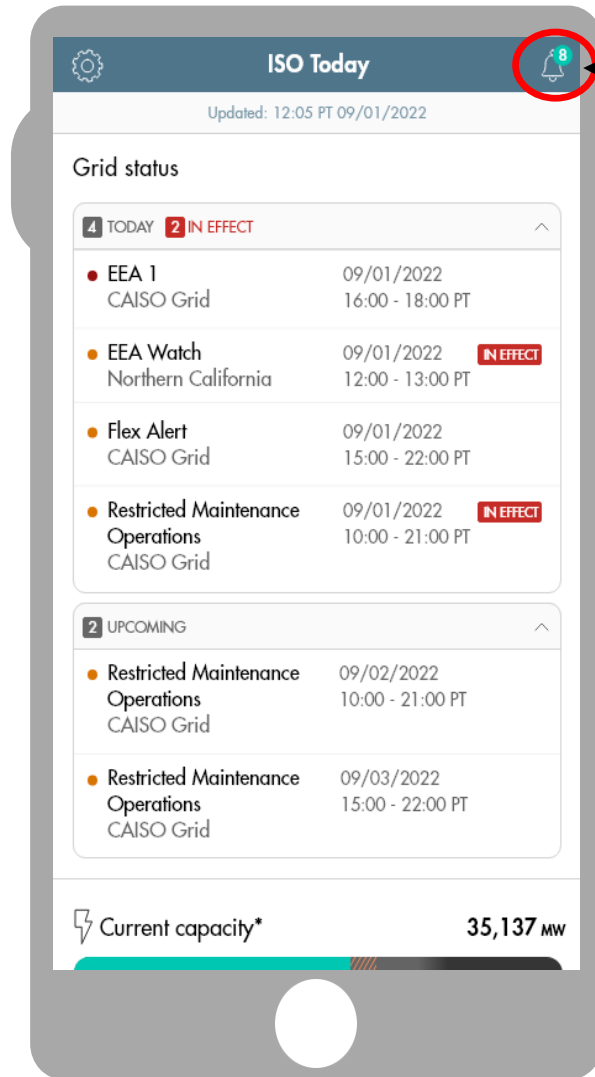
ISO Today

8

Updated: 12:05 PT 09/01/2022

Grid status

4 TODAY 2 IN EFFECT

EEA 1
CAISO Grid
09/01/2022
16:00 - 18:00 PT

EEA Watch
Northern California
09/01/2022
12:00 - 13:00 PT
IN EFFECT

Flex Alert
CAISO Grid
09/01/2022
15:00 - 22:00 PT

Restricted Maintenance Operations
CAISO Grid
09/01/2022
10:00 - 21:00 PT
IN EFFECT

2 UPCOMING

Restricted Maintenance Operations
CAISO Grid
09/02/2022
10:00 - 21:00 PT

Restricted Maintenance Operations
CAISO Grid
09/03/2022
15:00 - 22:00 PT

Current capacity*
35,137 MW